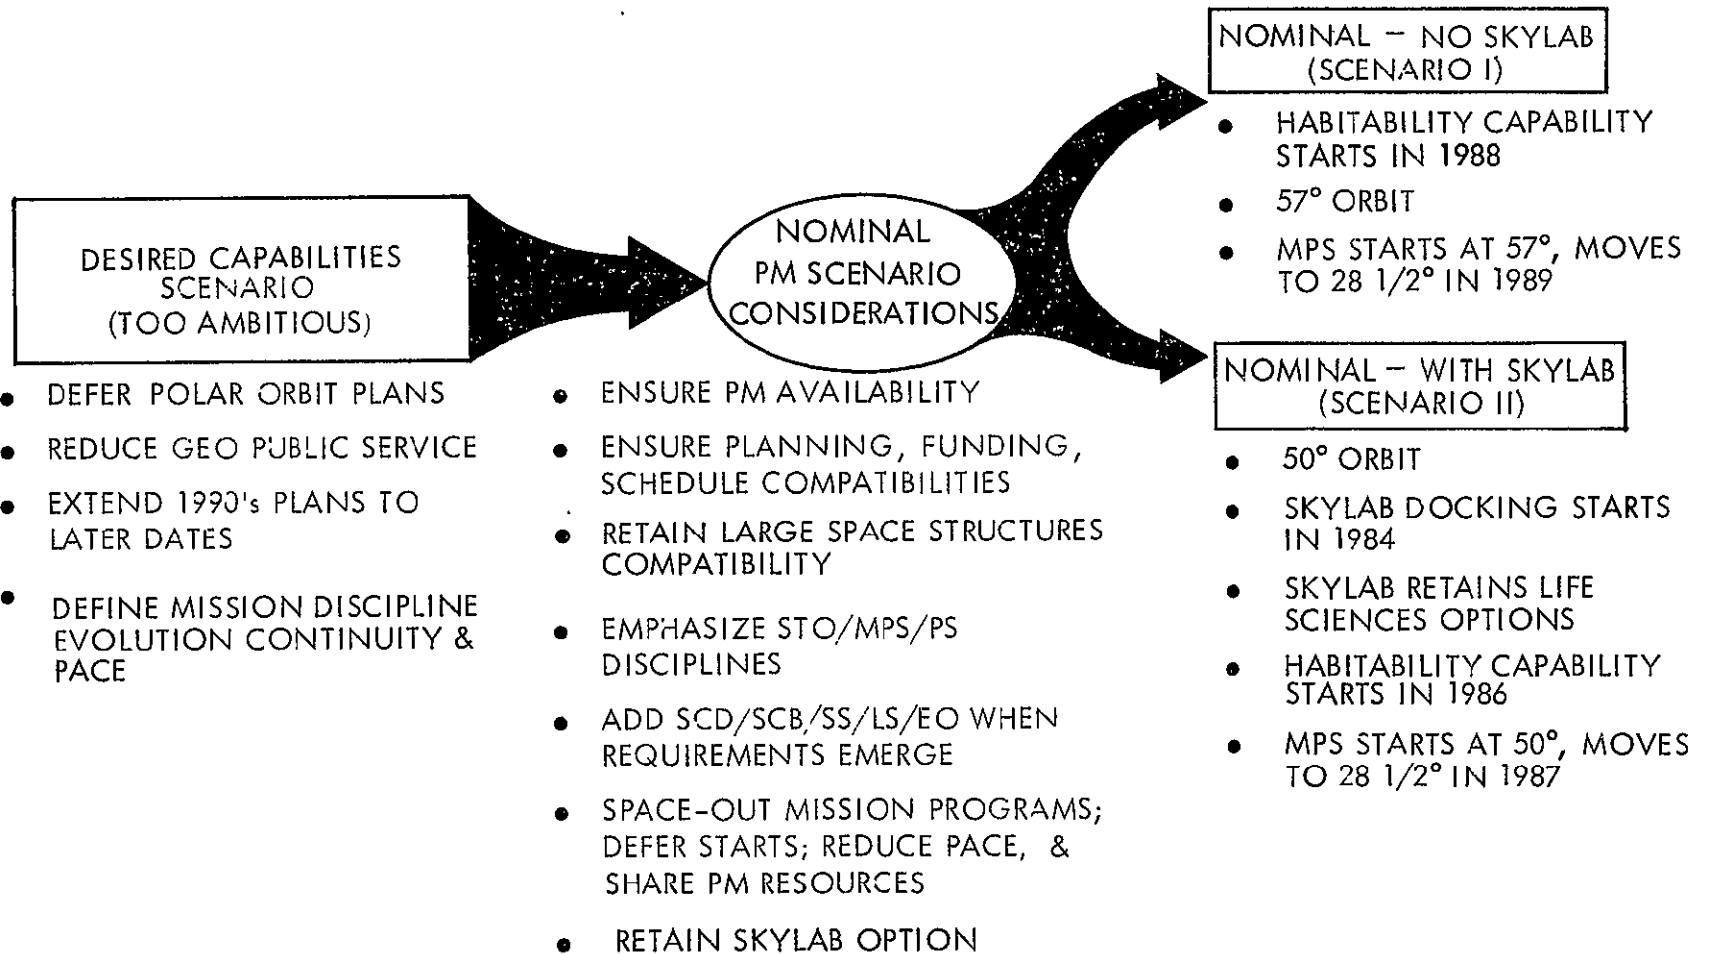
DESIRED CAPABILITIES SCENARIO (TOO AMBITIOUS)

- DEFER POLAR ORBIT PLANS
- REDUCE GEO PUBLIC SERVICE
- EXTEND 1990's PLANS TO LATER DATES
- DEFINE MISSION DISCIPLINE EVOLUTION CONTINUITY & PACE

NOMINAL PM SCENARIO CONSIDERATIONS

- ENSURE PM AVAILABILITY
- ENSURE PLANNING, FUNDING, SCHEDULE COMPATIBILITIES
- RETAIN LARGE SPACE STRUCTURES COMPATIBILITY
- EMPHASIZE STO/MPS/PS DISCIPLINES
- ADD SCD/SCB/SS/LS/EO WHEN REQUIREMENTS EMERGE
- SPACE-OUT MISSION PROGRAMS; DEFER STARTS; REDUCE PACE, & SHARE PM RESOURCES
- RETAIN SKYLAB OPTION

NOMINAL – NO SKYLAB (SCENARIO I)

- HABITABILITY CAPABILITY STARTS IN 1988
- 57° ORBIT
- MPS STARTS AT 57°, MOVES TO 28 1/2° IN 1989

NOMINAL – WITH SKYLAB (SCENARIO II)

- 50° ORBIT
- SKYLAB DOCKING STARTS IN 1984
- SKYLAB RETAINS LIFE SCIENCES OPTIONS
- HABITABILITY CAPABILITY STARTS IN 1986
- MPS STARTS AT 50°, MOVES TO 28 1/2° IN 1987